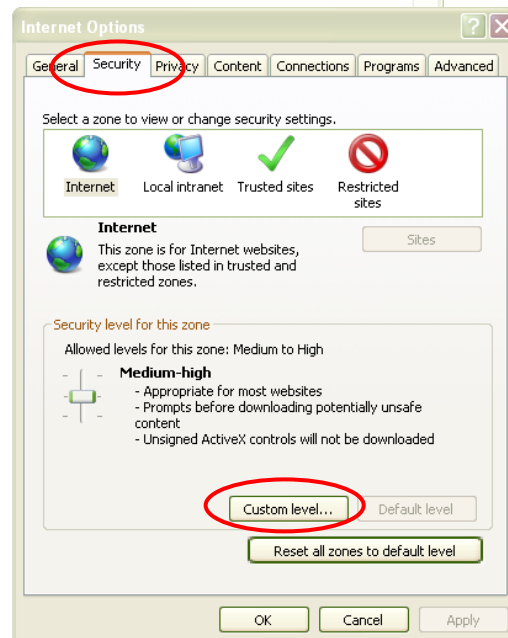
Internet Options

General | Security | Privacy | Content | Connections | Programs | Advanced

Select a zone to view or change security settings.

Internet
Local intranet
Trusted sites
Restricted sites

Internet
This zone is for Internet websites, except those listed in trusted and restricted zones.

Sites

Security level for this zone

Allowed levels for this zone: Medium to High

Medium-high
- Appropriate for most websites
- Prompts before downloading potentially unsafe content
- Unsigned ActiveX controls will not be downloaded

Custom level...
Default level

Reset all zones to default level

OK
Cancel
Apply